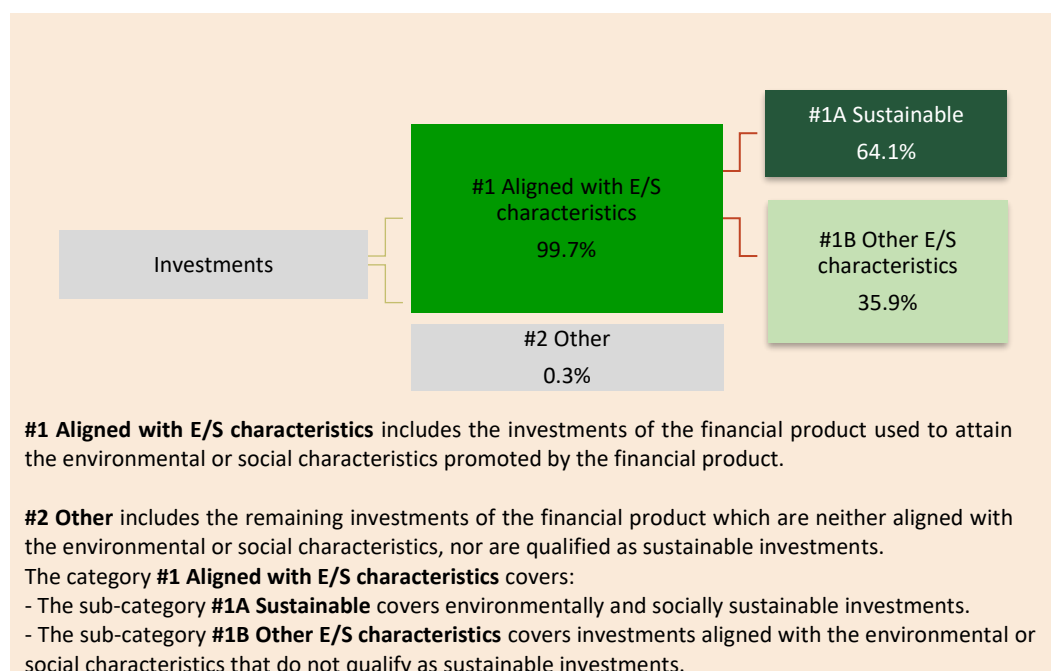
#1A Sustainable
64.1%

Investments

#1 Aligned with E/S characteristics
99.7%

#1B Other E/S characteristics
35.9%

#2 Other
0.3%

**#1 Aligned with E/S characteristics** includes the investments of the financial product used to attain the environmental or social characteristics promoted by the financial product.

**#2 Other** includes the remaining investments of the financial product which are neither aligned with the environmental or social characteristics, nor are qualified as sustainable investments.
The category **#1 Aligned with E/S characteristics** covers:
- The sub-category **#1A Sustainable** covers environmentally and socially sustainable investments.
- The sub-category **#1B Other E/S characteristics** covers investments aligned with the environmental or social characteristics that do not qualify as sustainable investments.